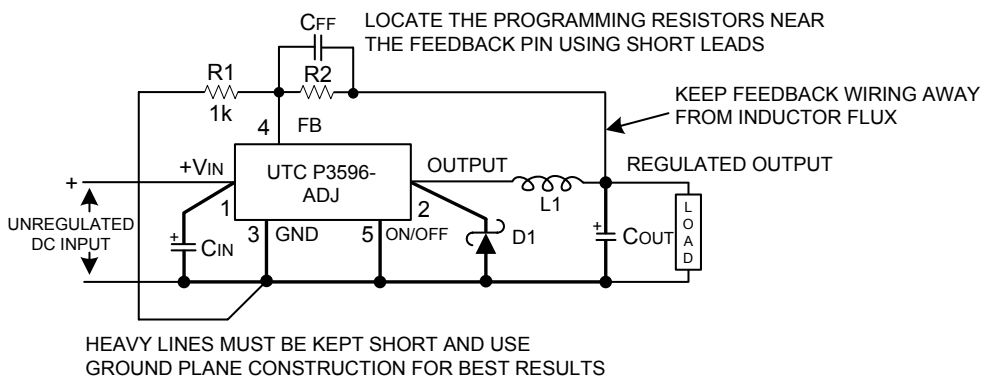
$C_{FF}$

LOCATE THE PROGRAMMING RESISTORS NEAR THE FEEDBACK PIN USING SHORT LEADS

R1

1k

R2

KEEP FEEDBACK WIRING AWAY FROM INDUCTOR FLUX

4

FB

+$V_{IN}$

UTC P3596-ADJ

OUTPUT

L1

REGULATED OUTPUT

+

UNREGULATED DC INPUT

1

3

GND

5

ON/OFF

2

D1

+

$C_{IN}$

+

$C_{OUT}$

LOAD

HEAVY LINES MUST BE KEPT SHORT AND USE GROUND PLANE CONSTRUCTION FOR BEST RESULTS